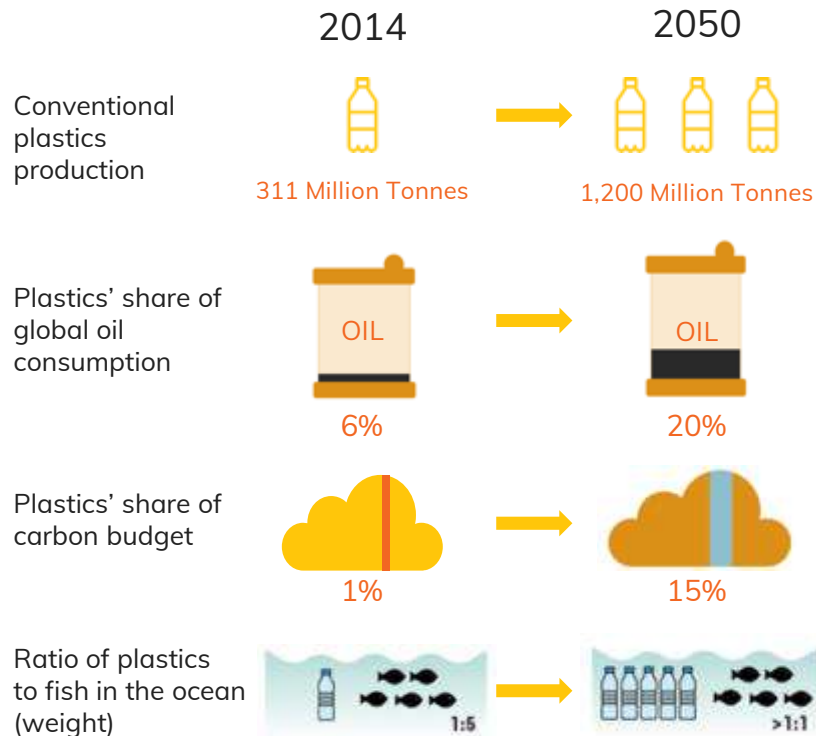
2014

2050

Conventional plastics production

311 Million Tonnes

1,200 Million Tonnes

Plastics' share of global oil consumption

OIL

OIL

6%

20%

Plastics' share of carbon budget

1%

15%

Ratio of plastics to fish in the ocean (weight)

1:5

>1:1